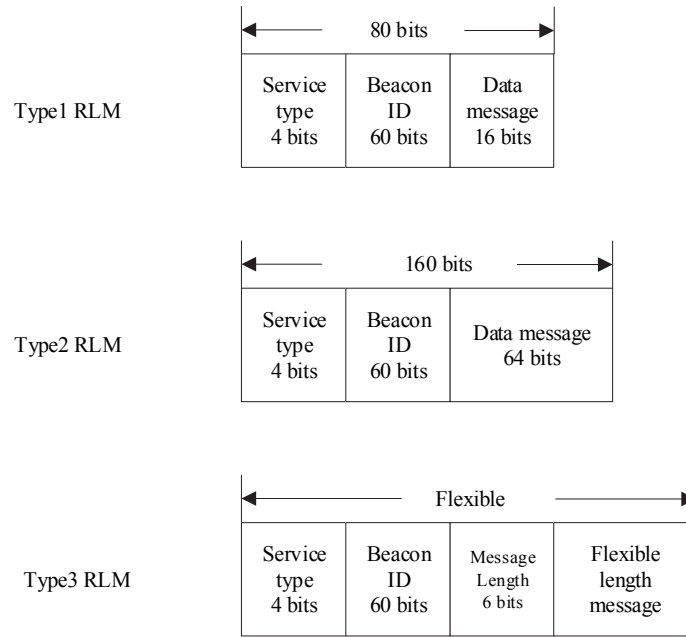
80 bits

Type1 RLM

| Service type 4 bits | Beacon ID 60 bits | Data message 16 bits |
|---|---|---|

160 bits

Type2 RLM

| Service type 4 bits | Beacon ID 60 bits | Data message 64 bits |
|---|---|---|

Flexible

Type3 RLM

| Service type 4 bits | Beacon ID 60 bits | Message Length 6 bits | Flexible length message |
|---|---|---|---|